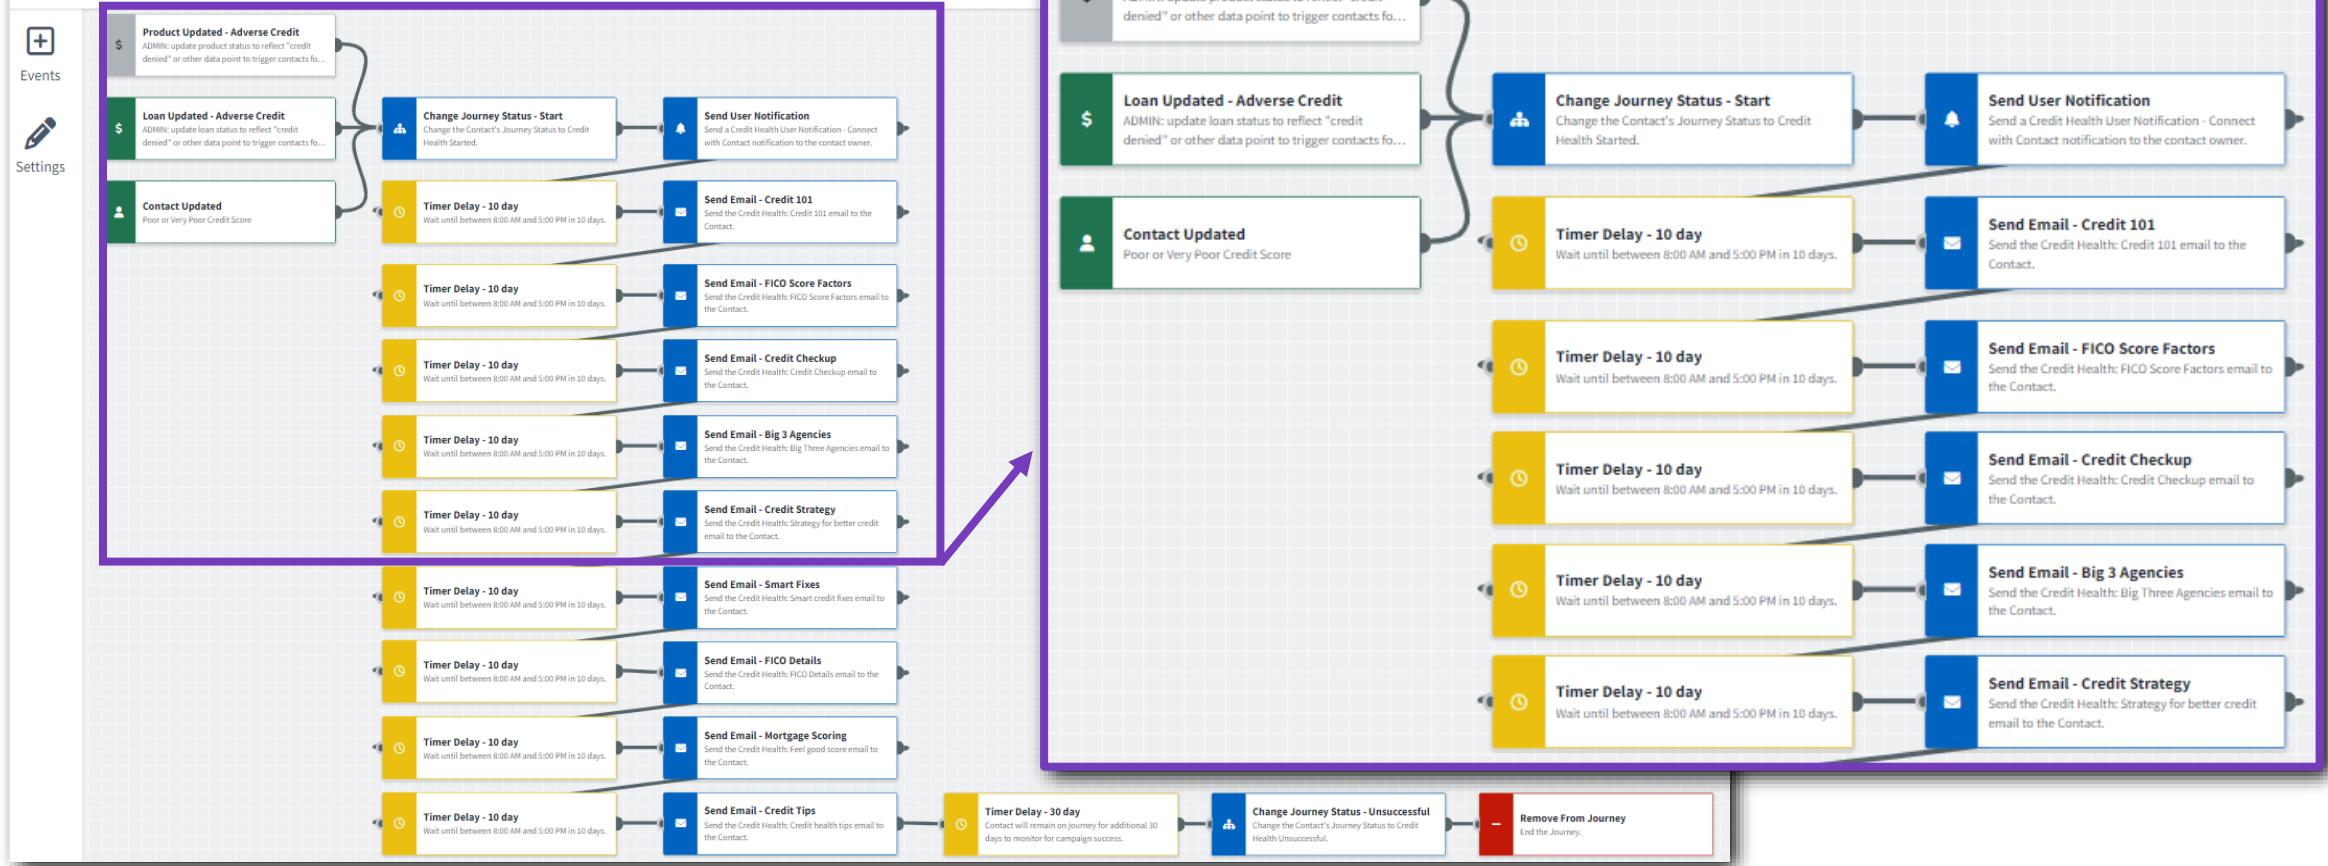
Events

Settings

Product Updated - Adverse Credit
ADMIN: update product status to reflect "credit denied" or other data point to trigger contacts fo...

Loan Updated - Adverse Credit
ADMIN: update loan status to reflect "credit denied" or other data point to trigger contacts fo...

Contact Updated
Poor or Very Poor Credit Score

Change Journey Status - Start
Change the Contact's Journey Status to Credit Health Started.

Send User Notification
Send a Credit Health User Notification - Connect with Contact notification to the contact owner.

Timer Delay - 10 day
Wait until between 8:00 AM and 5:00 PM in 10 days.

Send Email - Credit 101
Send the Credit Health: Credit 101 email to the Contact.

Timer Delay - 10 day
Wait until between 8:00 AM and 5:00 PM in 10 days.

Send Email - FICO Score Factors
Send the Credit Health: FICO Score Factors email to the Contact.

Timer Delay - 10 day
Wait until between 8:00 AM and 5:00 PM in 10 days.

Send Email - Credit Checkup
Send the Credit Health: Credit Checkup email to the Contact.

Timer Delay - 10 day
Wait until between 8:00 AM and 5:00 PM in 10 days.

Send Email - Big 3 Agencies
Send the Credit Health: Big Three Agencies email to the Contact.

Timer Delay - 10 day
Wait until between 8:00 AM and 5:00 PM in 10 days.

Send Email - Credit Strategy
Send the Credit Health: Strategy for better credit email to the Contact.

Timer Delay - 10 day
Wait until between 8:00 AM and 5:00 PM in 10 days.

Send Email - Smart Fixes
Send the Credit Health: Smart credit fixes email to the Contact.

Timer Delay - 10 day
Wait until between 8:00 AM and 5:00 PM in 10 days.

Send Email - FICO Details
Send the Credit Health: FICO Details email to the Contact.

Timer Delay - 10 day
Wait until between 8:00 AM and 5:00 PM in 10 days.

Send Email - Mortgage Scoring
Send the Credit Health: Feel good score email to the Contact.

Timer Delay - 10 day
Wait until between 8:00 AM and 5:00 PM in 10 days.

Send Email - Credit Tips
Send the Credit Health: Credit health tips email to the Contact.

Timer Delay - 30 day
Contact will remain on journey for additional 30 days to monitor for campaign success.

Change Journey Status - Unsuccessful
Change the Contact's Journey Status to Credit Health Unsuccessful.

Remove From Journey
End the Journey.

denied" or other data point to trigger contacts fo...

Loan Updated - Adverse Credit
ADMIN: update loan status to reflect "credit denied" or other data point to trigger contacts fo...

Contact Updated
Poor or Very Poor Credit Score

Change Journey Status - Start
Change the Contact's Journey Status to Credit Health Started.

Send User Notification
Send a Credit Health User Notification - Connect with Contact notification to the contact owner.

Timer Delay - 10 day
Wait until between 8:00 AM and 5:00 PM in 10 days.

Send Email - Credit 101
Send the Credit Health: Credit 101 email to the Contact.

Timer Delay - 10 day
Wait until between 8:00 AM and 5:00 PM in 10 days.

Send Email - FICO Score Factors
Send the Credit Health: FICO Score Factors email to the Contact.

Timer Delay - 10 day
Wait until between 8:00 AM and 5:00 PM in 10 days.

Send Email - Credit Checkup
Send the Credit Health: Credit Checkup email to the Contact.

Timer Delay - 10 day
Wait until between 8:00 AM and 5:00 PM in 10 days.

Send Email - Big 3 Agencies
Send the Credit Health: Big Three Agencies email to the Contact.

Timer Delay - 10 day
Wait until between 8:00 AM and 5:00 PM in 10 days.

Send Email - Credit Strategy
Send the Credit Health: Strategy for better credit email to the Contact.